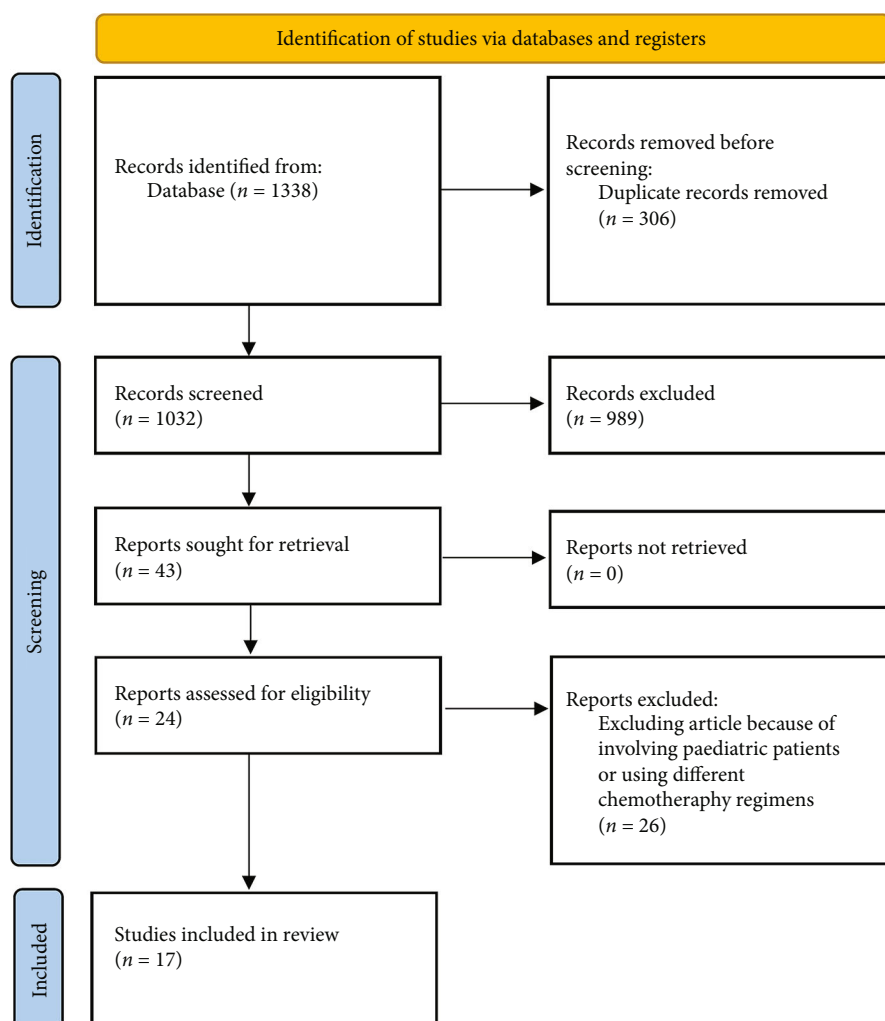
Identification of studies via databases and registers

Identification

Records identified from:
Database ($n$ = 1338)

Records removed before screening:
Duplicate records removed ($n$ = 306)

Screening

Records screened ($n$ = 1032)

Records excluded ($n$ = 989)

Reports sought for retrieval ($n$ = 43)

Reports not retrieved ($n$ = 0)

Reports assessed for eligibility ($n$ = 24)

Reports excluded:
Excluding article because of involving paediatric patients or using different chemotherapy regimens ($n$ = 26)

Included

Studies included in review ($n$ = 17)